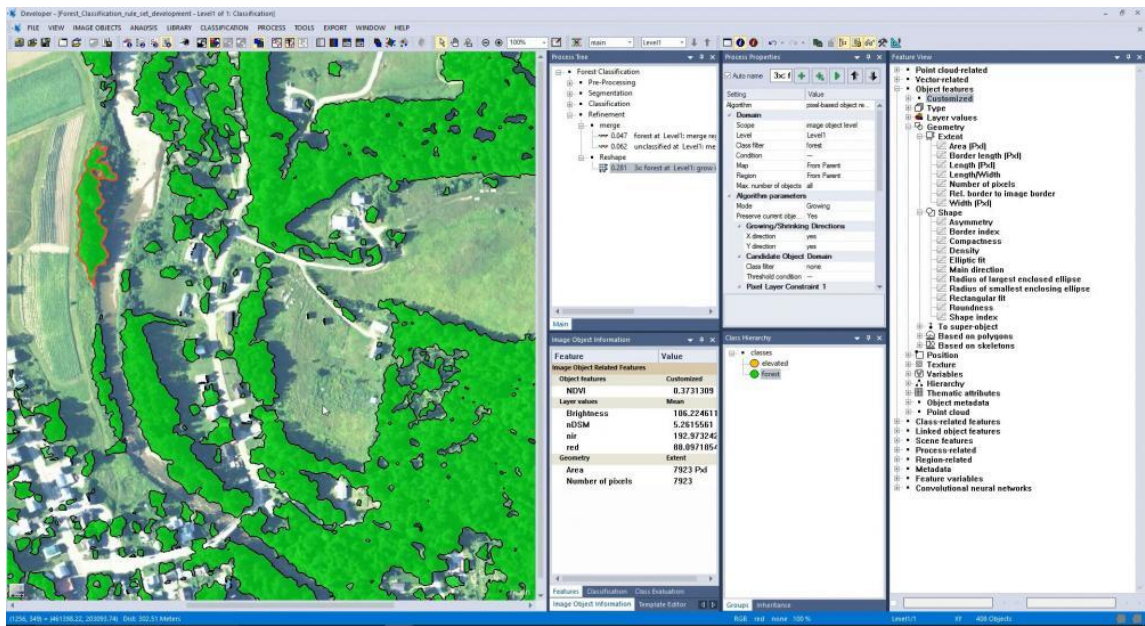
Developer - [Forest_Classification_rule_set_development - Level1 of 1: Classification]

FILE VIEW IMAGE OBJECTS ANALYSIS LIBRARY CLASSIFICATION PROCESS TOOLS EXPORT WINDOW HELP

100% main Level1

Process Tree

Forest Classification
Pre-Processing
Segmentation
Classification
Refinement
merge
0.047 forest at Level1: merge re
0.062 unclassified at Level1: me
Reshape
0.281 3x forest at Level1: grow

Main

Process Properties

Auto name 3x f

| Setting | Value |
|---|---|
| Algorithm | pixel-based object re... |
| Domain | |
| Scope | image object level |
| Level | Level1 |
| Class filter | forest |
| Condition | --- |
| Map | From Parent |
| Region | From Parent |
| Max. number of objects | all |
| Algorithm parameters | |
| Mode | Growing |
| Preserve current obje... | Yes |
| Growing/Shrinking Directions | |
| X direction | yes |
| Y direction | yes |
| Candidate Object Domain | |
| Class filter | none |
| Threshold condition | --- |
| Pixel Layer Constraint 1 | |

Image Object Information

| Feature | Value |
|---|---|
| Image Object Related Features | |
| Object features | Customized |
| NDVI | 0.3731309 |
| Layer values | Mean |
| Brightness | 106.224611 |
| nDSM | 5.2615561 |
| nir | 192.973242 |
| red | 80.0971854 |
| Geometry | Extent |
| Area | 7923 Pxl |
| Number of pixels | 7923 |

Features Classification Class Evaluation
Image Object Information Template Editor

Class Hierarchy

classes
elevated
forest

Groups Inheritance

Feature View

Point cloud-related
Vector-related
Object features
Customized
Type
Layer values
Geometry
Extent
Area [Pxl]
Border length [Pxl]
Length [Pxl]
Length/Width
Number of pixels
Rel. border to image border
Width [Pxl]
Shape
Asymmetry
Border index
Compactness
Density
Elliptic fit
Main direction
Radius of largest enclosed ellipse
Radius of smallest enclosing ellipse
Rectangular fit
Roundness
Shape index
To super-object
Based on polygons
Based on skeletons
Position
Texture
Variables
Hierarchy
Thematic attributes
Object metadata
Point cloud
Class-related features
Linked object features
Scene features
Process-related
Region-related
Metadata
Feature variables
Convolutional neural networks

(1256, 349) = (461358.22, 203093.74) Dist: 302.51 Meters
RGB red none 100 %
Level1/1 408 Objects